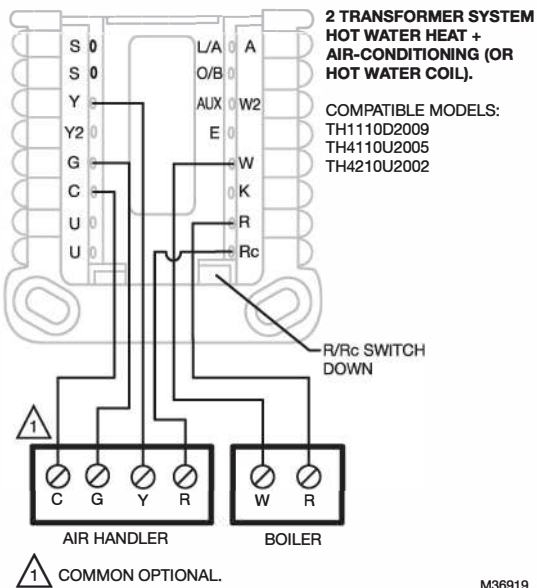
2 TRANSFORMER SYSTEM HOT WATER HEAT + AIR-CONDITIONING (OR HOT WATER COIL).

COMPATIBLE MODELS:
TH1110D2009
TH4110U2005
TH4210U2002

S
S
Y
Y2
G
C
U
U

L/A
O/B
AUX
E

A
W2
W
K
R
Rc

R/Rc SWITCH DOWN

1

C G Y R

W R

AIR HANDLER

BOILER

1 COMMON OPTIONAL.

M36919